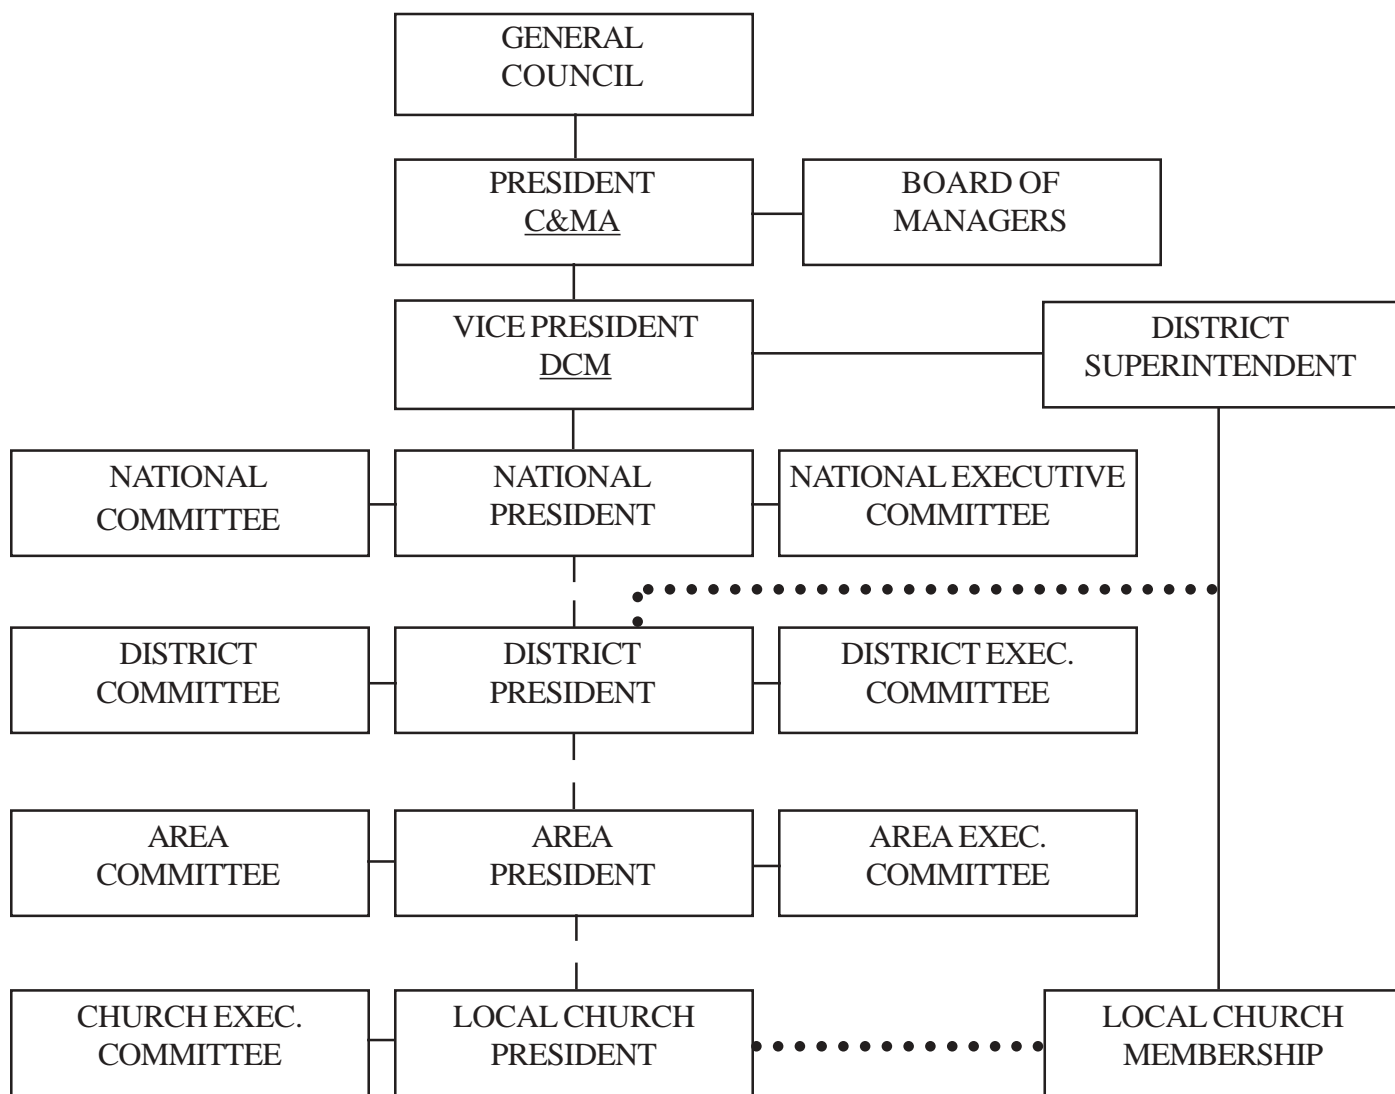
GENERAL COUNCIL

PRESIDENT
C&MA

BOARD OF MANAGERS

VICE PRESIDENT
DCM

DISTRICT SUPERINTENDENT

NATIONAL COMMITTEE

NATIONAL PRESIDENT

NATIONAL EXECUTIVE COMMITTEE

DISTRICT COMMITTEE

DISTRICT PRESIDENT

DISTRICT EXEC. COMMITTEE

AREA COMMITTEE

AREA PRESIDENT

AREA EXEC. COMMITTEE

CHURCH EXEC. COMMITTEE

LOCAL CHURCH PRESIDENT

LOCAL CHURCH MEMBERSHIP